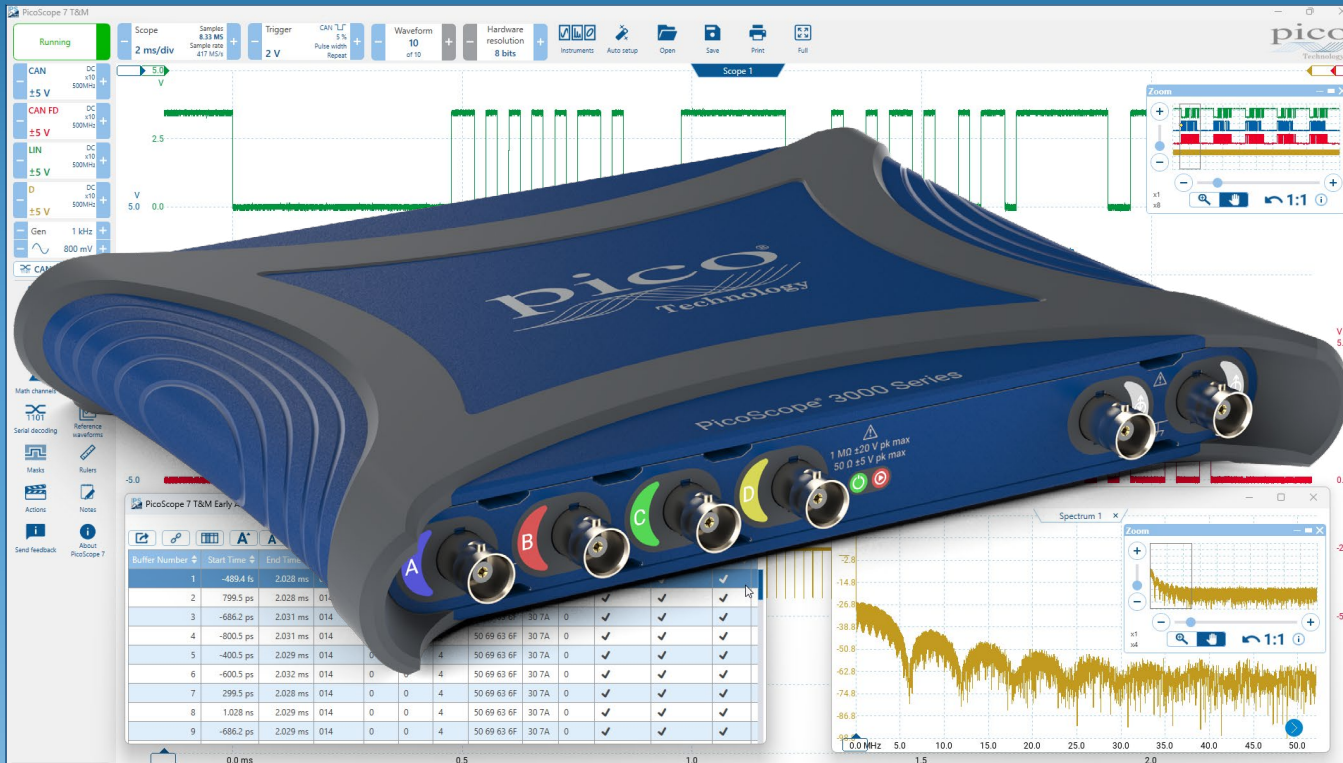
PicoScope 7 T&M

Running

Scope 2 ms/div Samples 8.33 MS Sample rate 417 MS/s

Trigger 2 V CAN 5 % Pulse width Repeat

Waveform 10 of 10

Hardware resolution 8 bits

Instruments Auto setup Open Save Print Full

pico Technology

CAN DC x10 500MHz ±5 V
CAN FD DC x10 500MHz ±5 V
LIN DC x10 500MHz ±5 V
D DC x10 500MHz ±5 V
Gen 1 kHz 800 mV

Scope 1

5.0 V 2.5 0.0 -5.0

Zoom
x1 x8
1:1

Math channels
Serial decoding
Reference waveforms
Masks
Rulers
Actions
Notes
Send feedback
About PicoScope 7

pico Technology
PicoScope® 3000 Series
1 MΩ ±20 V pk max
50 Ω ±5 V pk max
A B C D

PicoScope 7 T&M Early A

| Buffer Number | Start Time | End Time | | | | | | | | | |
|---|---|---|---|---|---|---|---|---|---|---|---|
| 1 | -489.4 fs | 2.028 ms | | | | | | | | | ✓ |
| 2 | 799.5 ps | 2.028 ms | 014 | | | | | | ✓ | ✓ | ✓ |
| 3 | -686.2 ps | 2.031 ms | 014 | | | | 50 69 63 6F | 30 7A | 0 | ✓ | ✓ | ✓ |
| 4 | -800.5 ps | 2.031 ms | 014 | | | | 50 69 63 6F | 30 7A | 0 | ✓ | ✓ | ✓ |
| 5 | -400.5 ps | 2.029 ms | 014 | 0 | 0 | 4 | 50 69 63 6F | 30 7A | 0 | ✓ | ✓ | ✓ |
| 6 | -600.5 ps | 2.032 ms | 014 | 0 | 0 | 4 | 50 69 63 6F | 30 7A | 0 | ✓ | ✓ | ✓ |
| 7 | 299.5 ps | 2.028 ms | 014 | 0 | 0 | 4 | 50 69 63 6F | 30 7A | 0 | ✓ | ✓ | ✓ |
| 8 | 1.028 ns | 2.029 ms | 014 | 0 | 0 | 4 | 50 69 63 6F | 30 7A | 0 | ✓ | ✓ | ✓ |
| 9 | -686.2 ps | 2.029 ms | 014 | 0 | 0 | 4 | 50 69 63 6F | 30 7A | 0 | ✓ | ✓ | ✓ |

Spectrum 1

Zoom
x1 x4
1:1

-2.6 -14.8 -26.8 -38.8 -50.8 -62.8 -74.8 -86.8

0.0 MHz 5.0 10.0 15.0 20.0 25.0 30.0 35.0 40.0 45.0 50.0

0.0 ms 0.5 1.0 1.5 2.0